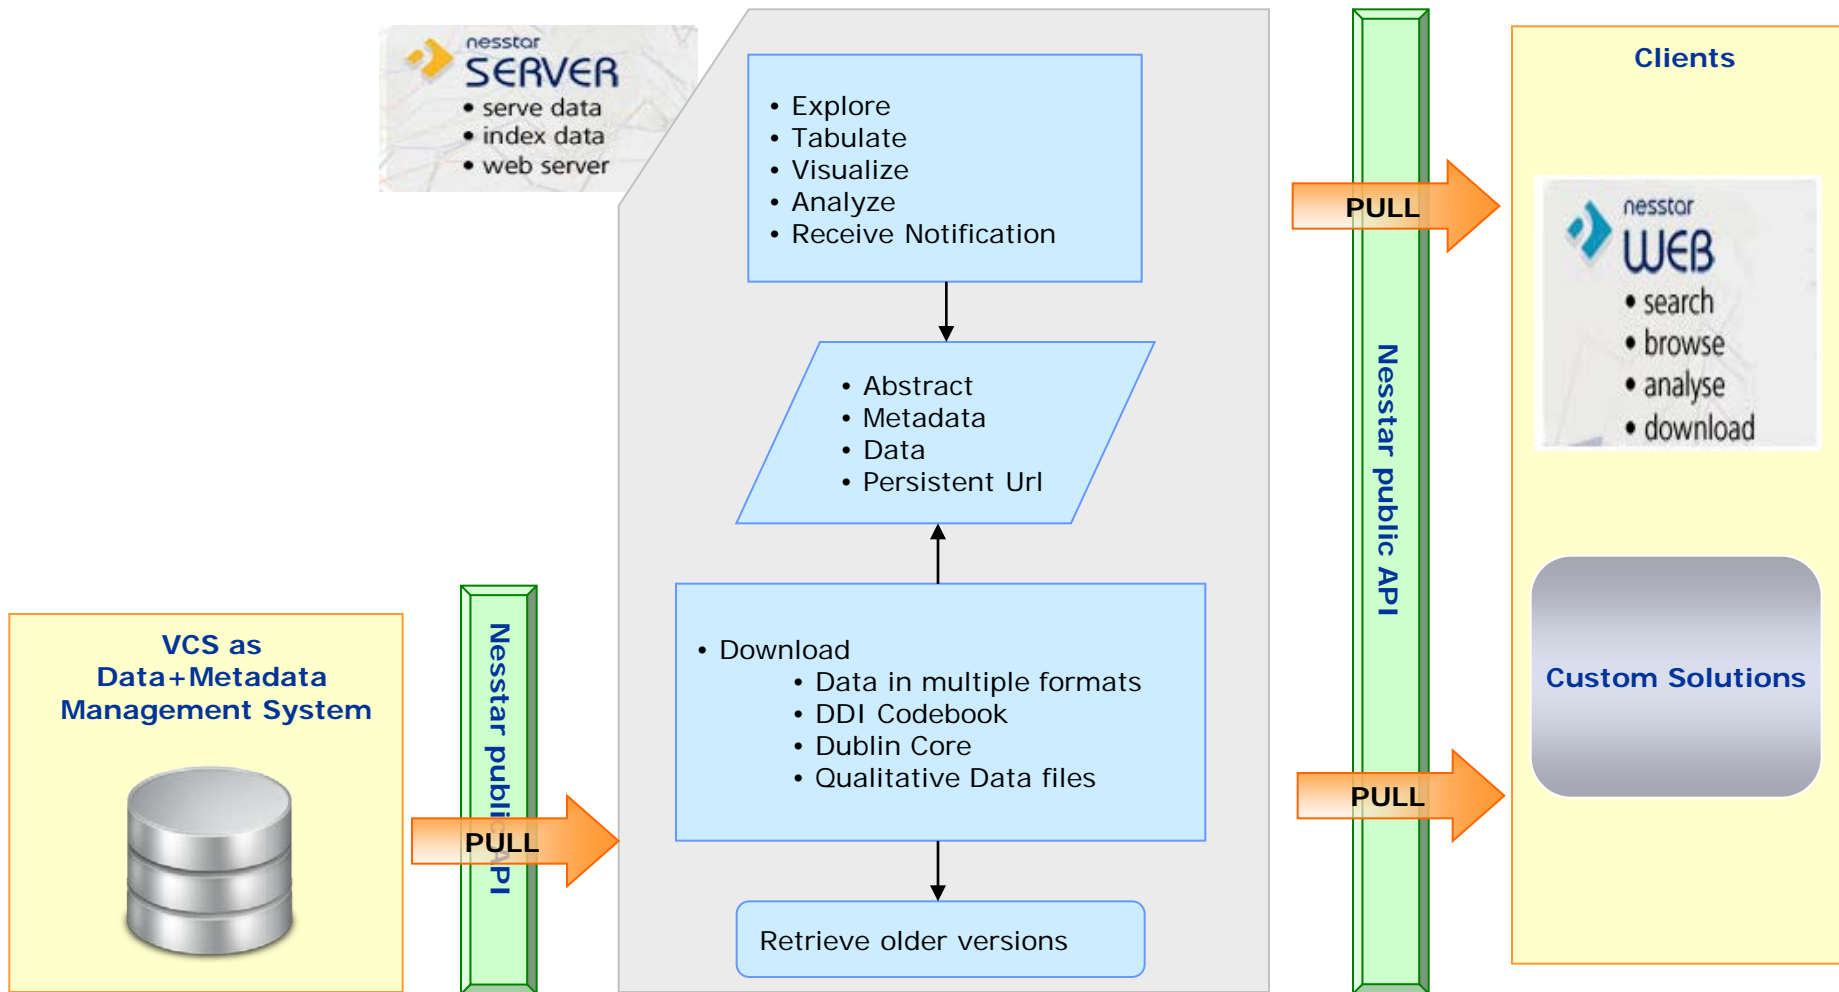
nesstar
SERVER
• serve data
• index data
• web server

• Explore
• Tabulate
• Visualize
• Analyze
• Receive Notification

• Abstract
• Metadata
• Data
• Persistent Url

• Download
• Data in multiple formats
• DDI Codebook
• Dublin Core
• Qualitative Data files

Retrieve older versions

VCS as
Data+Metadata
Management System

Nesstar publi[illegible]API

PULL

Nesstar public API

PULL

PULL

Clients

nesstar
WEB
• search
• browse
• analyse
• download

Custom Solutions